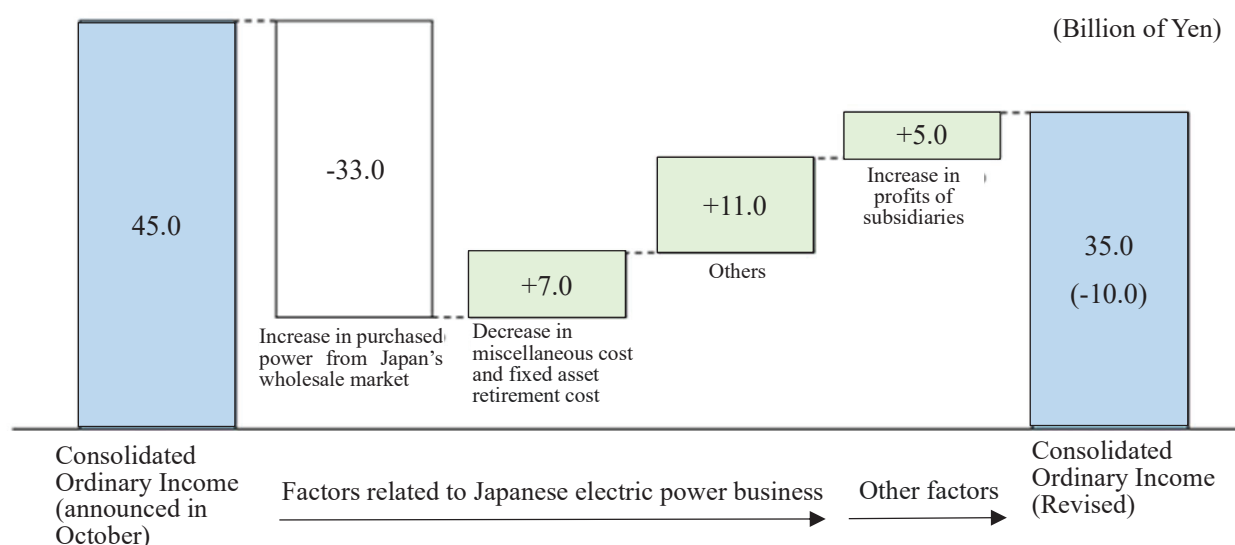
(Billion of Yen)

45.0

-33.0

Increase in purchased power from Japan's wholesale market

+7.0

Decrease in miscellaneous cost and fixed asset retirement cost

+11.0

Others

+5.0

Increase in profits of subsidiaries

35.0

(-10.0)

Consolidated Ordinary Income (announced in October)

Factors related to Japanese electric power business

Other factors

Consolidated Ordinary Income (Revised)